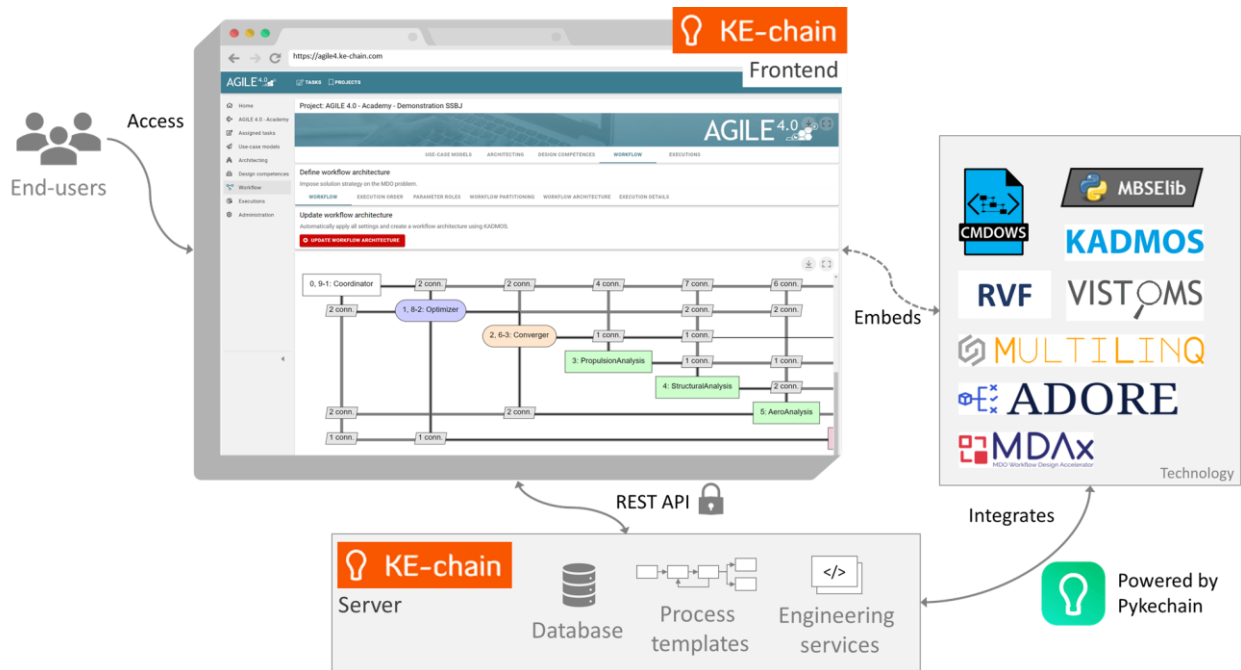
KE-chain
Frontend

https://agile4.ke-chain.com

AGILE 4.0 TASKS PROJECTS

Home
AGILE 4.0 - Academy
Assigned tasks
Use-case models
Architecting
Design competences
Workflow
Executions
Administration

Project: AGILE 4.0 - Academy - Demonstration SSBJ

AGILE 4.0

USE-CASE MODELS ARCHITECTING DESIGN COMPETENCES WORKFLOW EXECUTIONS

Define workflow architecture
Impose solution strategy on the MDO problem.

WORKFLOW EXECUTION ORDER PARAMETER ROLES WORKFLOW PARTITIONING WORKFLOW ARCHITECTURE EXECUTION DETAILS

Update workflow architecture
Automatically apply all settings and create a workflow architecture using KADMOS.

UPDATE WORKFLOW ARCHITECTURE

0, 9-1: Coordinator
2 conn.
2 conn.
4 conn.
7 conn.
6 conn.
2 conn.
1, 8-2: Optimizer
2 conn.
2 conn.
2, 6-3: Converger
1 conn.
1 conn.
3: PropulsionAnalysis
1 conn.
1 conn.
4: StructuralAnalysis
2 conn.
2 conn.
2 conn.
5: AeroAnalysis
1 conn.
1 conn.

Access
End-users

Embeds

CMDOWS
MBSElib
KADMOS
RVF
VISTOMS
MULTILINQ
ADORE
MDAx
MDO Workflow Design Accelerator
Technology

REST API

Integrates

KE-chain
Server
Database
Process templates
Engineering services

Powered by Pykechain